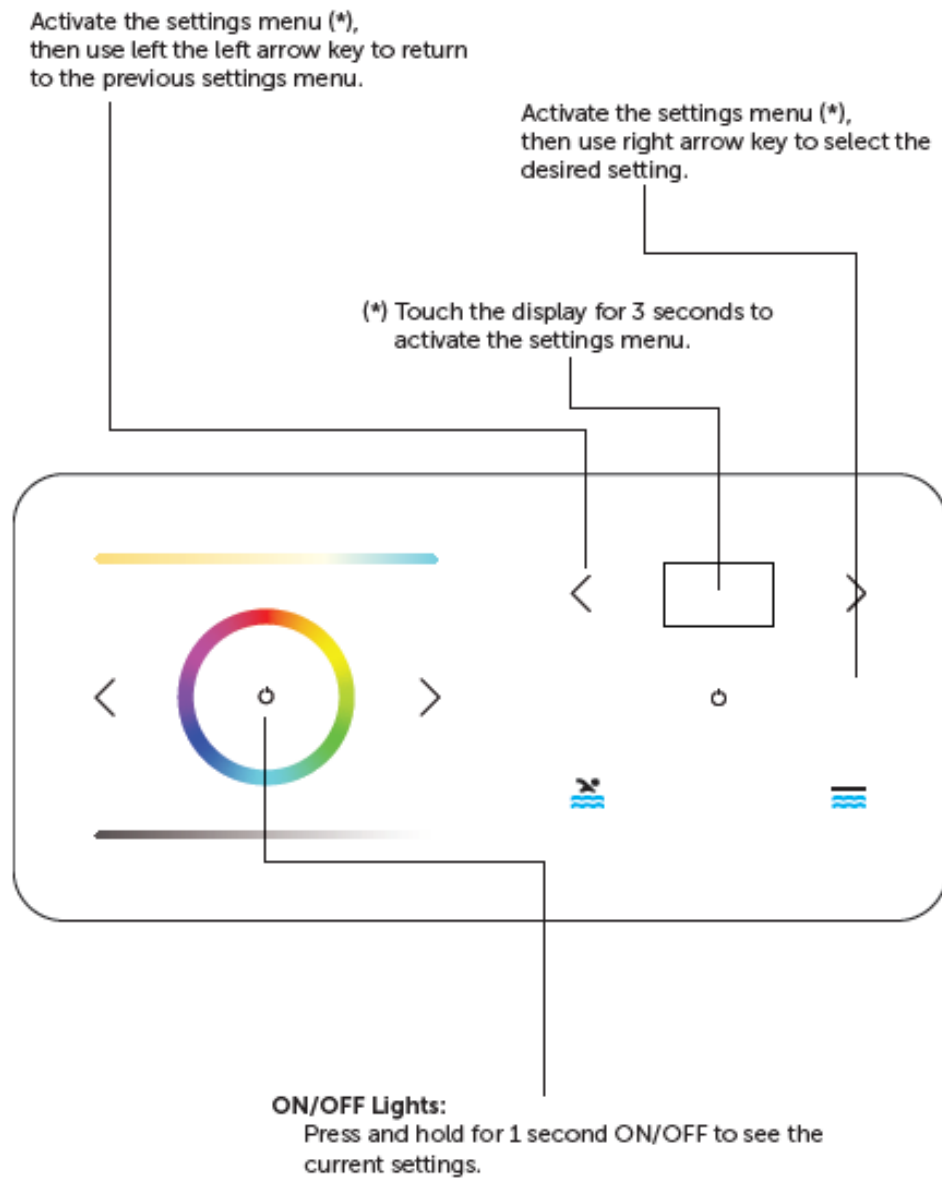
Activate the settings menu (*), then use left the left arrow key to return to the previous settings menu.

Activate the settings menu (*), then use right arrow key to select the desired setting.

(*) Touch the display for 3 seconds to activate the settings menu.

ON/OFF Lights:
Press and hold for 1 second ON/OFF to see the current settings.